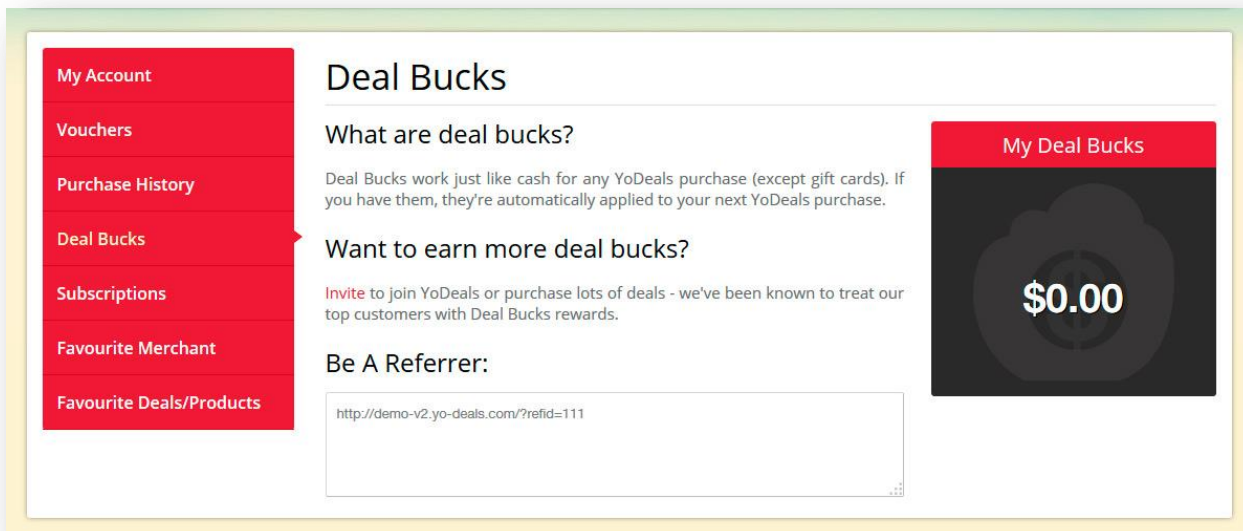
My Account
Vouchers
Purchase History
Deal Bucks
Subscriptions
Favourite Merchant
Favourite Deals/Products

Deal Bucks

What are deal bucks?

Deal Bucks work just like cash for any YoDeals purchase (except gift cards). If you have them, they're automatically applied to your next YoDeals purchase.

Want to earn more deal bucks?

Invite to join YoDeals or purchase lots of deals - we've been known to treat our top customers with Deal Bucks rewards.

Be A Referrer:

http://demo-v2.yo-deals.com/?refid=111

My Deal Bucks

$0.00